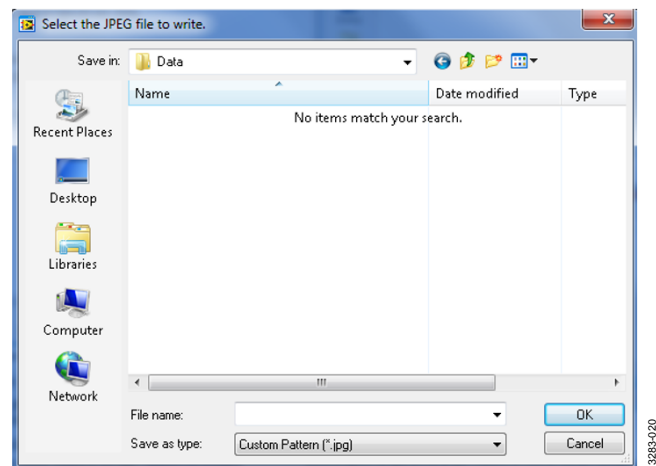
Select the JPEG file to write.

Save in: Data

Recent Places

Desktop

Libraries

Computer

Network

| Name | Date modified | Type |
|---|---|---|
| No items match your search. | | |

File name:

Save as type: Custom Pattern (*.jpg)

OK

Cancel

3283-020